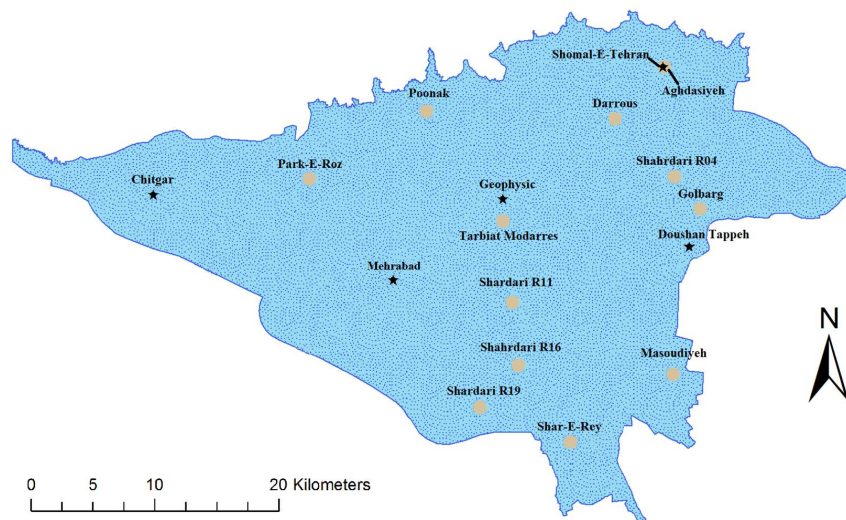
Shomal-E-Tehran
Aghdasiyeh
Poonak
Darrous
Chitgar
Park-E-Roz
Shahrdari R04
Geophysic
Golbarg
Tarbiat Modarres
Doushan Tappeh
Mehrabad
Shardari R11
N
Shahrdari R16
Masoudiyeh
Shardari R19
Shar-E-Rey
0 5 10 20 Kilometers